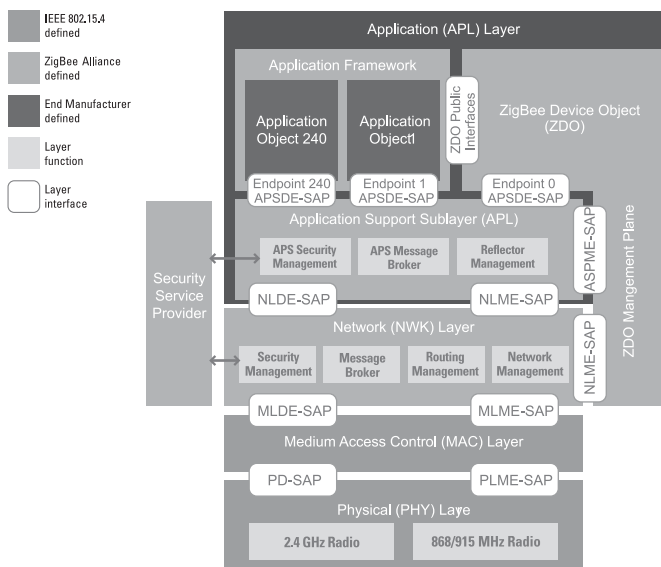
IEEE 802.15.4 defined

ZigBee Alliance defined

End Manufacturer defined

Layer function

Layer interface

Application (APL) Layer

Application Framework

Application Object 240

Application Object1

ZDO Public Interfaces

ZigBee Device Object (ZDO)

Endpoint 240 APSDE-SAP

Endpoint 1 APSDE-SAP

Endpoint 0 APSDE-SAP

Application Support Sublayer (APL)

APS Security Management

APS Message Broker

Reflector Management

ASPME-SAP

Security Service Provider

NLDE-SAP

NLME-SAP

ZDO Mangement Plane

Network (NWK) Layer

NLME-SAP

Security Management

Message Broker

Routing Management

Network Management

MLDE-SAP

MLME-SAP

Medium Access Control (MAC) Layer

PD-SAP

PLME-SAP

Physical (PHY) Laye

2.4 GHz Radio

868/915 MHz Radio